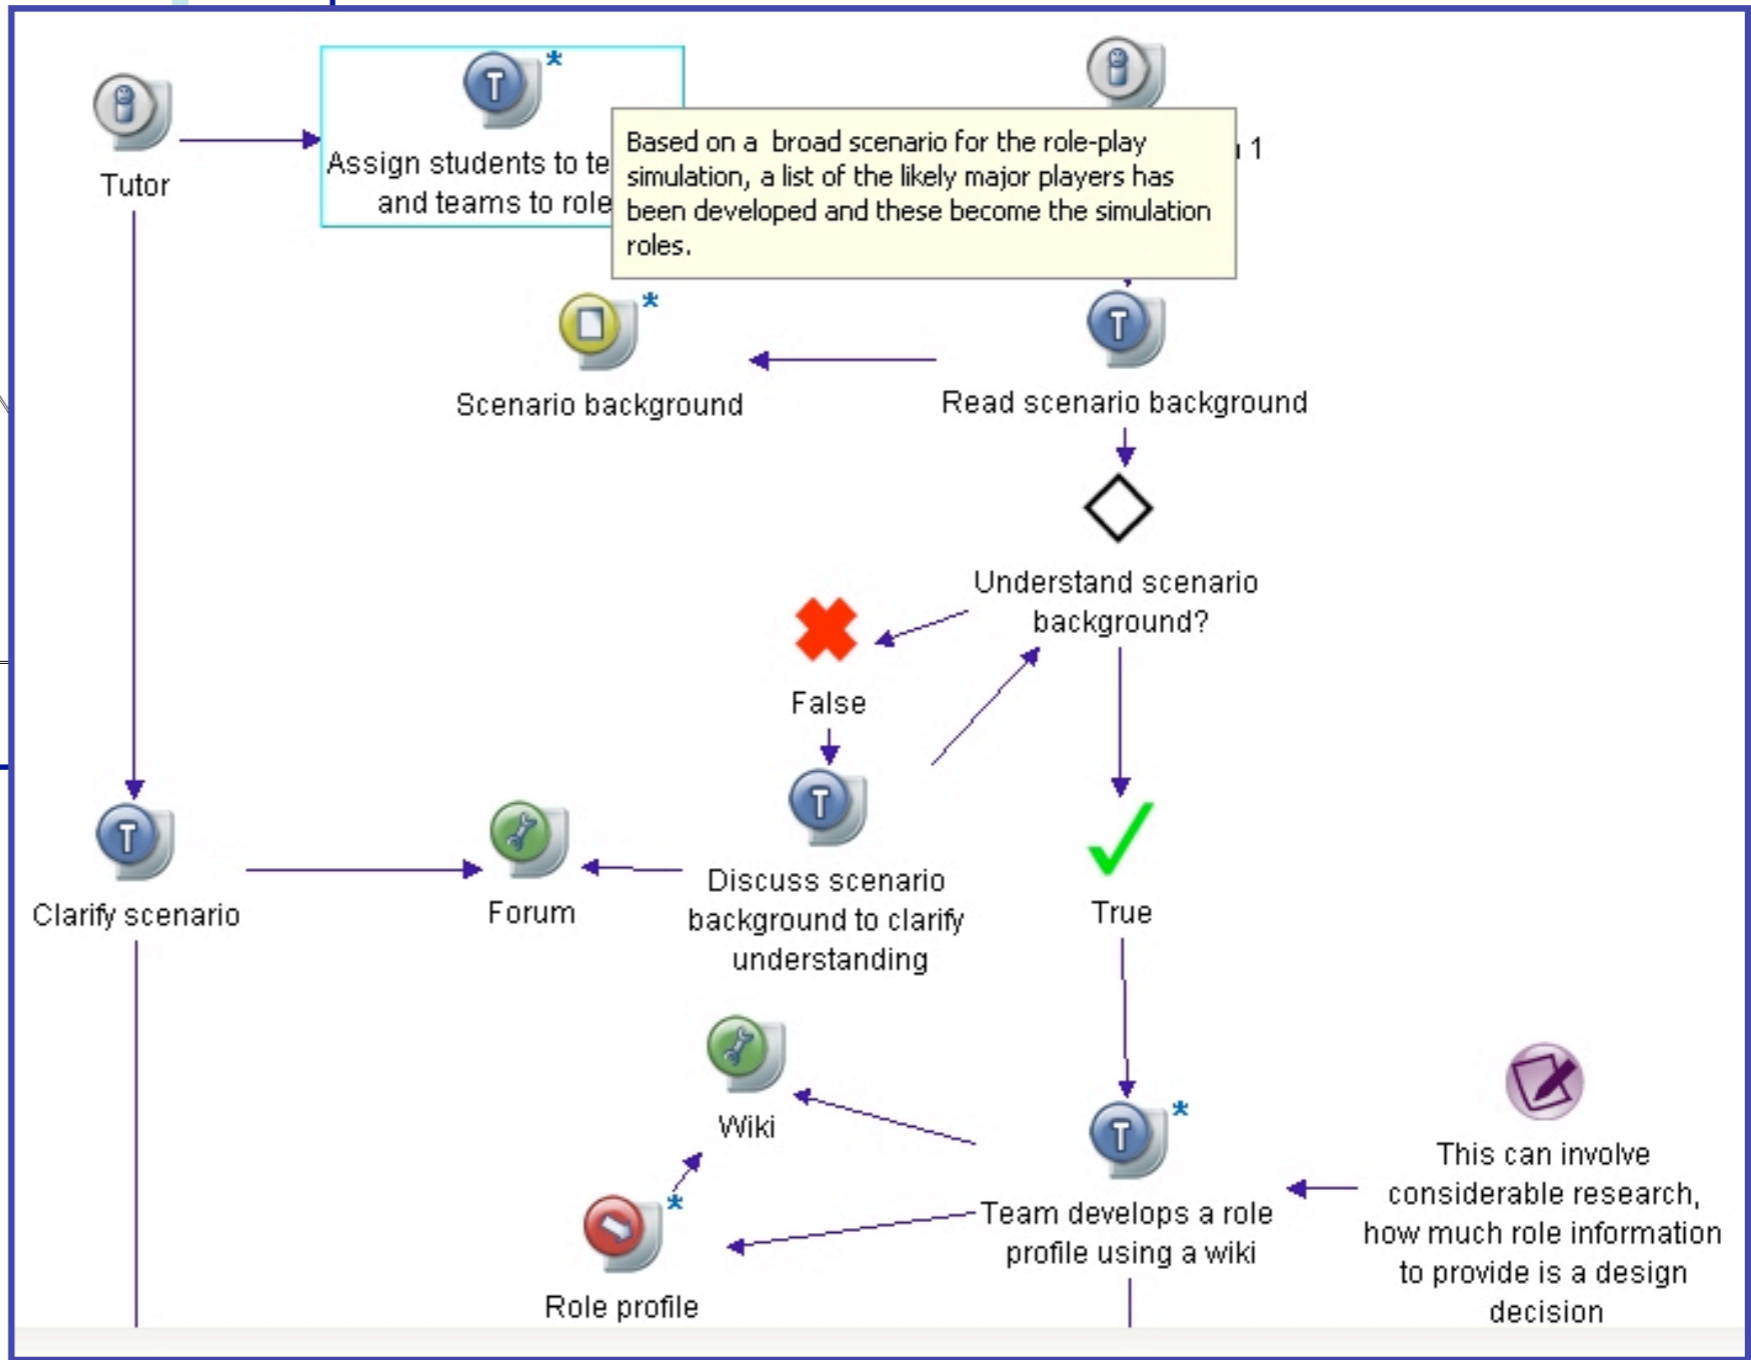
Tutor

Assign students to te
and teams to role

Based on a broad scenario for the role-play simulation, a list of the likely major players has been developed and these become the simulation roles.

1

Scenario background

Read scenario background

Understand scenario background?

False

True

Clarify scenario

Forum

Discuss scenario background to clarify understanding

Wiki

Team develops a role profile using a wiki

This can involve considerable research, how much role information to provide is a design decision

Role profile